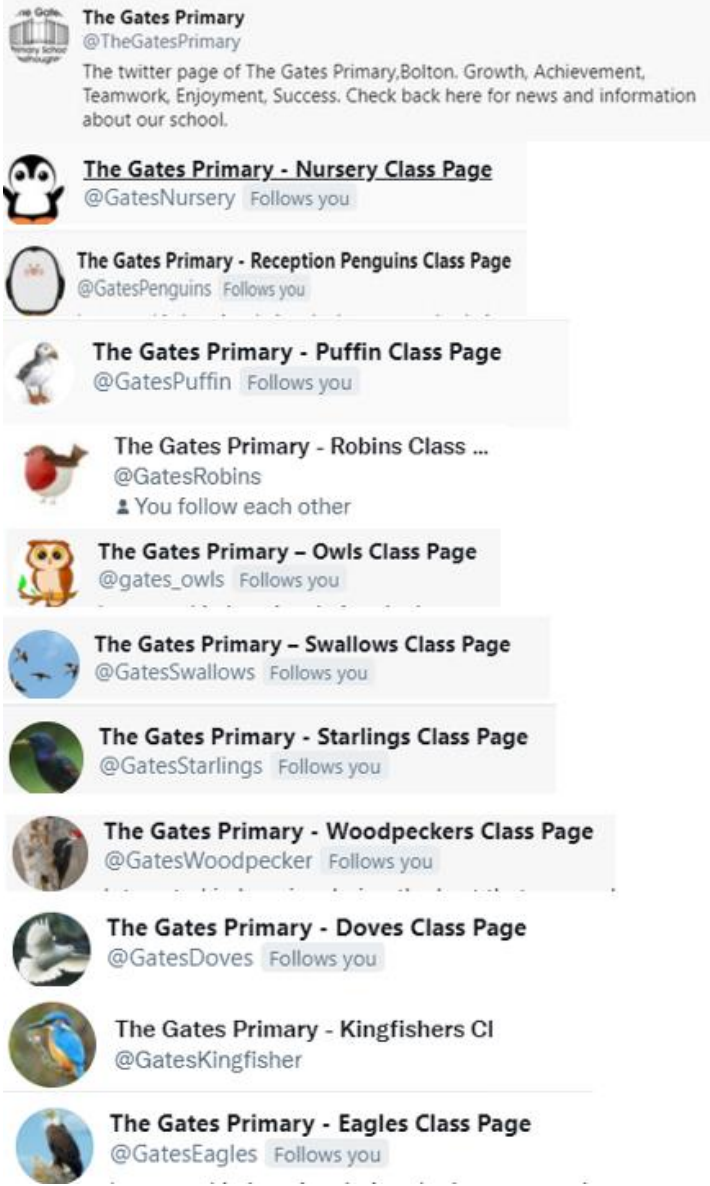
The Gates Primary
@TheGatesPrimary
The twitter page of The Gates Primary,Bolton. Growth, Achievement, Teamwork, Enjoyment, Success. Check back here for news and information about our school.

The Gates Primary - Nursery Class Page
@GatesNursery Follows you

The Gates Primary - Reception Penguins Class Page
@GatesPenguins Follows you

The Gates Primary - Puffin Class Page
@GatesPuffin Follows you

The Gates Primary - Robins Class ...
@GatesRobins
You follow each other

The Gates Primary – Owls Class Page
@gates_owls Follows you

The Gates Primary – Swallows Class Page
@GatesSwallows Follows you

The Gates Primary - Starlings Class Page
@GatesStarlings Follows you

The Gates Primary - Woodpeckers Class Page
@GatesWoodpecker Follows you

The Gates Primary - Doves Class Page
@GatesDoves Follows you

The Gates Primary - Kingfishers Cl
@GatesKingfisher

The Gates Primary - Eagles Class Page
@GatesEagles Follows you